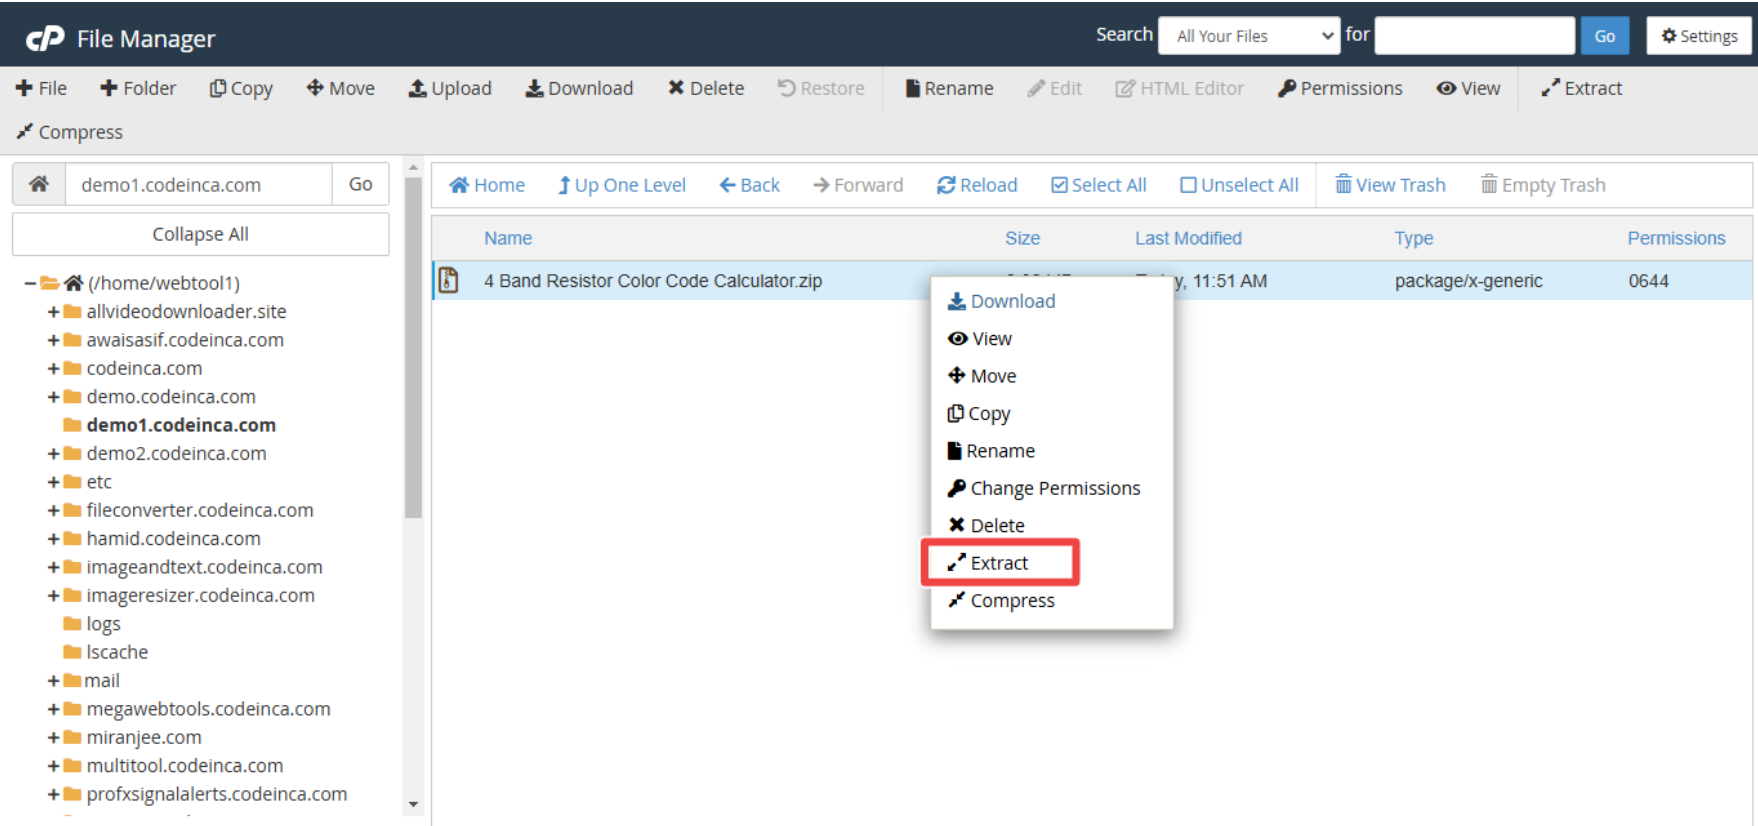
File Manager

Search All Your Files for Go Settings

File Folder Copy Move Upload Download Delete Restore Rename Edit HTML Editor Permissions View Extract Compress

demo1.codeinca.com Go

Collapse All

(/home/webtool1)
allvideodownloader.site
awaisasif.codeinca.com
codeinca.com
demo.codeinca.com
demo1.codeinca.com
demo2.codeinca.com
etc
fileconverter.codeinca.com
hamid.codeinca.com
imageandtext.codeinca.com
imageresizer.codeinca.com
logs
lscache
mail
megawebtools.codeinca.com
miranjee.com
multitool.codeinca.com
profxsignalalerts.codeinca.com

Home Up One Level Back Forward Reload Select All Unselect All View Trash Empty Trash

| Name | Size | Last Modified | Type | Permissions |
|---|---|---|---|---|
| 4 Band Resistor Color Code Calculator.zip | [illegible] | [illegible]y, 11:51 AM | package/x-generic | 0644 |

Download
View
Move
Copy
Rename
Change Permissions
Delete
Extract
Compress